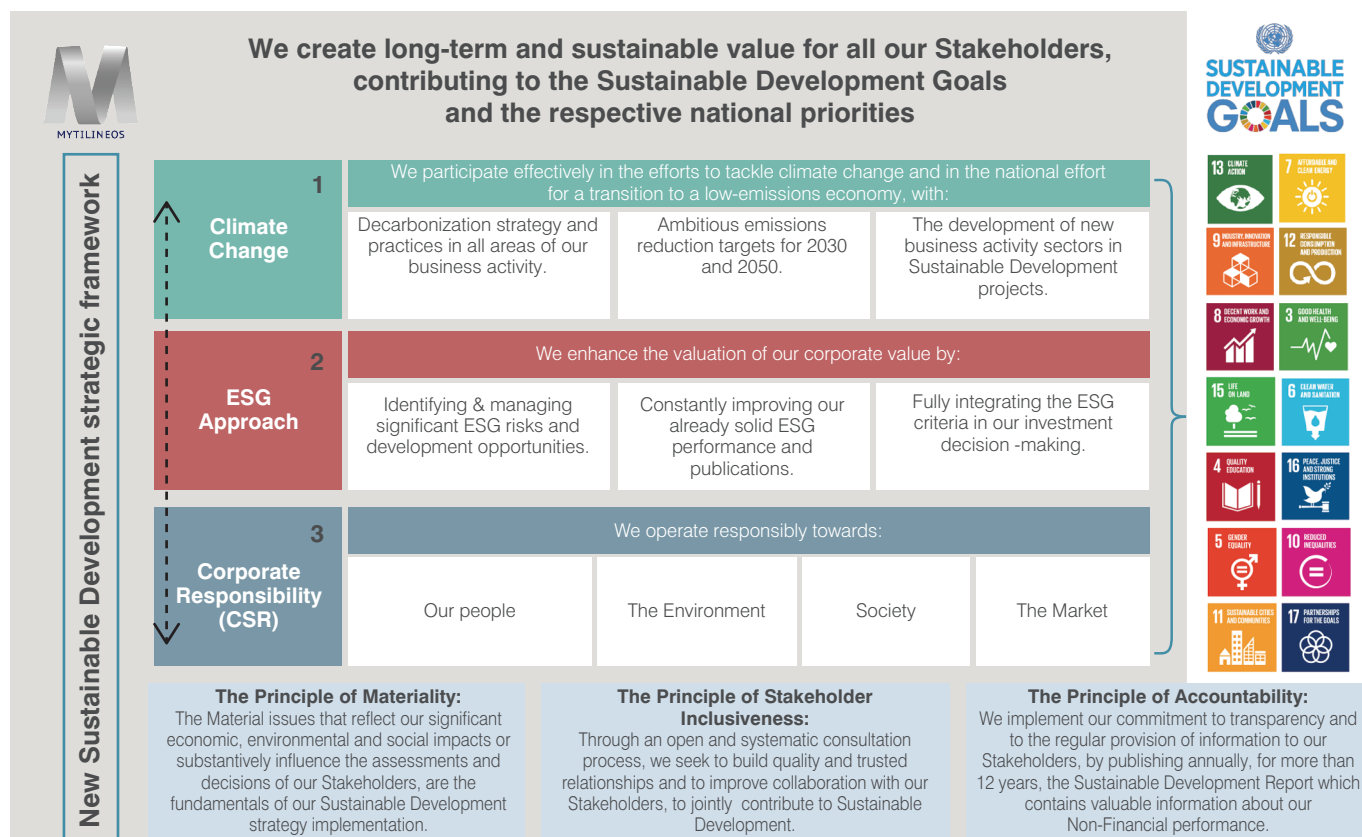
MYTILINEOS

We create long-term and sustainable value for all our Stakeholders, contributing to the Sustainable Development Goals and the respective national priorities

SUSTAINABLE DEVELOPMENT GOALS

New Sustainable Development strategic framework

1
Climate Change

We participate effectively in the efforts to tackle climate change and in the national effort for a transition to a low-emissions economy, with:

Decarbonization strategy and practices in all areas of our business activity.

Ambitious emissions reduction targets for 2030 and 2050.

The development of new business activity sectors in Sustainable Development projects.

2
ESG Approach

We enhance the valuation of our corporate value by:

Identifying & managing significant ESG risks and development opportunities.

Constantly improving our already solid ESG performance and publications.

Fully integrating the ESG criteria in our investment decision -making.

3
Corporate Responsibility (CSR)

We operate responsibly towards:

Our people

The Environment

Society

The Market

13 CLIMATE ACTION
7 AFFORDABLE AND CLEAN ENERGY
9 INDUSTRY, INNOVATION AND INFRASTRUCTURE
12 RESPONSIBLE CONSUMPTION AND PRODUCTION
8 DECENT WORK AND ECONOMIC GROWTH
3 GOOD HEALTH AND WELL-BEING
15 LIFE ON LAND
6 CLEAN WATER AND SANITATION
4 QUALITY EDUCATION
16 PEACE, JUSTICE AND STRONG INSTITUTIONS
5 GENDER EQUALITY
10 REDUCED INEQUALITIES
11 SUSTAINABLE CITIES AND COMMUNITIES
17 PARTNERSHIPS FOR THE GOALS

The Principle of Materiality:
The Material issues that reflect our significant economic, environmental and social impacts or substantively influence the assessments and decisions of our Stakeholders, are the fundamentals of our Sustainable Development strategy implementation.

The Principle of Stakeholder Inclusiveness:
Through an open and systematic consultation process, we seek to build quality and trusted relationships and to improve collaboration with our Stakeholders, to jointly contribute to Sustainable Development.

The Principle of Accountability:
We implement our commitment to transparency and to the regular provision of information to our Stakeholders, by publishing annually, for more than 12 years, the Sustainable Development Report which contains valuable information about our Non-Financial performance.